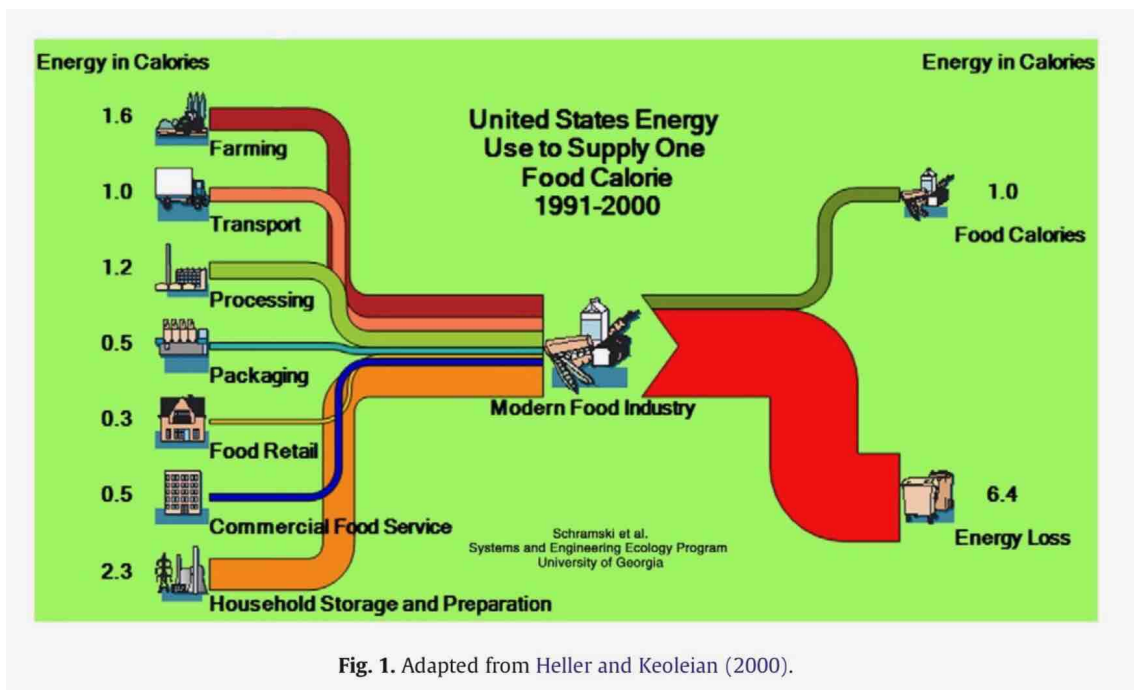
Energy in Calories

Energy in Calories

United States Energy Use to Supply One Food Calorie 1991-2000

1.6 Farming

1.0 Transport

1.2 Processing

0.5 Packaging

0.3 Food Retail

0.5 Commercial Food Service

2.3 Household Storage and Preparation

Modern Food Industry

1.0 Food Calories

6.4 Energy Loss

Schramski et al.
Systems and Engineering Ecology Program
University of Georgia

**Fig. 1.** Adapted from Heller and Keoleian (2000).